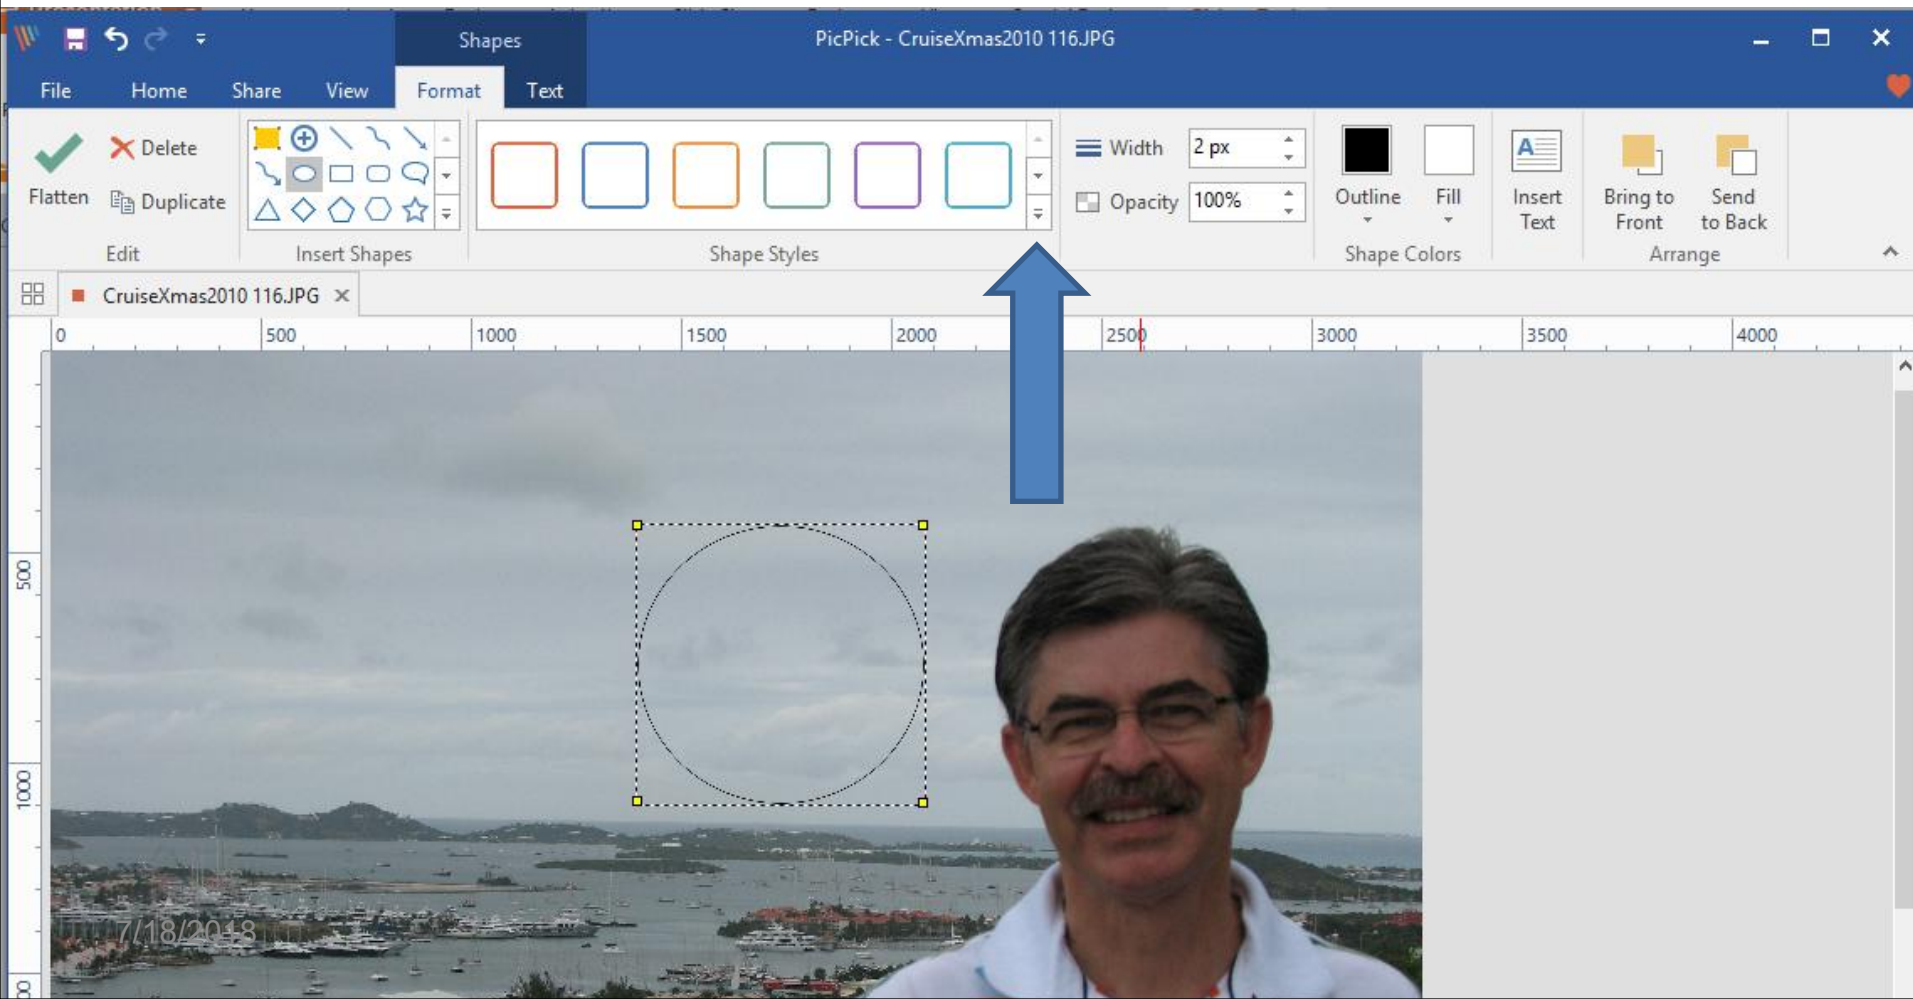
Shapes

PicPick - CruiseXmas2010 116.JPG

File Home Share View Format Text

Flatten Delete Duplicate
Edit

Insert Shapes

Shape Styles

Width 2 px
Opacity 100%

Outline Fill
Shape Colors

Insert Text

Bring to Front Send to Back
Arrange

CruiseXmas2010 116.JPG ×

0 500 1000 1500 2000 2500 3000 3500 4000

500
1000

7/18/2018